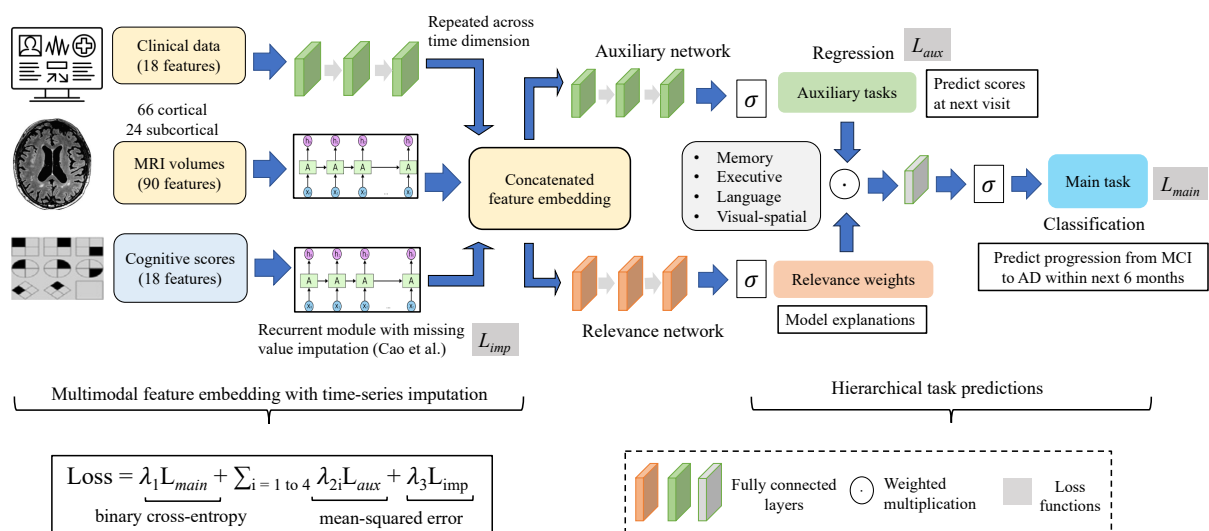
Clinical data (18 features)

Repeated across time dimension

66 cortical
24 subcortical

MRI volumes (90 features)

Cognitive scores (18 features)

h h h h
A A A A
x x x x

Recurrent module with missing value imputation (Cao et al.) $L_{imp}$

Concatenated feature embedding

Auxiliary network

$\sigma$

Regression $L_{aux}$

Auxiliary tasks

Predict scores at next visit

- Memory
- Executive
- Language
- Visual-spatial

$\odot$

$\sigma$

Main task $L_{main}$

Classification

Predict progression from MCI to AD within next 6 months

$\sigma$

Relevance weights

Model explanations

Relevance network

Multimodal feature embedding with time-series imputation

Hierarchical task predictions

$\text{Loss} = \lambda_1 L_{main} + \sum_{i=1 \text{ to } 4} \lambda_{2i} L_{aux} + \lambda_3 L_{imp}$

binary cross-entropy

mean-squared error

Fully connected layers

$\odot$ Weighted multiplication

Loss functions